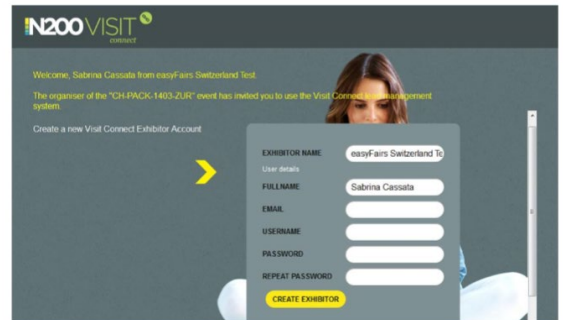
N200 VISIT connect

Welcome, Sabrina Cassata from easyFairs Switzerland Test.

The organiser of the "CH-PACK-1403-ZUR" event has invited you to use the Visit Connect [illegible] management system.

Create a new Visit Connect Exhibitor Account

EXHIBITOR NAME easyFairs Switzerland Te

User details

FULLNAME Sabrina Cassata

EMAIL

USERNAME

PASSWORD

REPEAT PASSWORD

CREATE EXHIBITOR